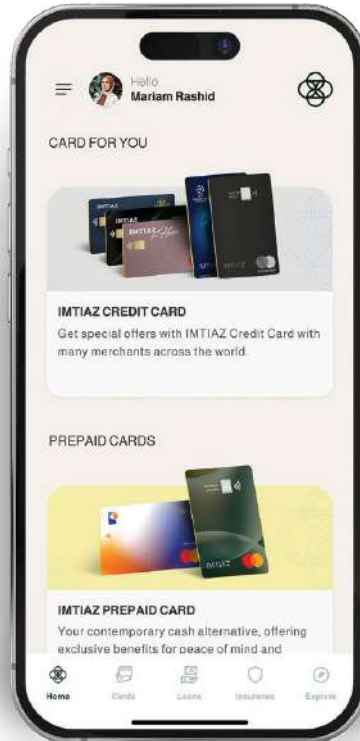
Hello
Mariam Rashid

CARD FOR YOU

IMTIAZ
IMTIAZ

IMTIAZ CREDIT CARD
Get special offers with IMTIAZ Credit Card with many merchants across the world.

PREPAID CARDS

IMTIAZ

IMTIAZ PREPAID CARD
Your contemporary cash alternative, offering exclusive benefits for peace of mind and

Home Cards Loans Insurance Explore